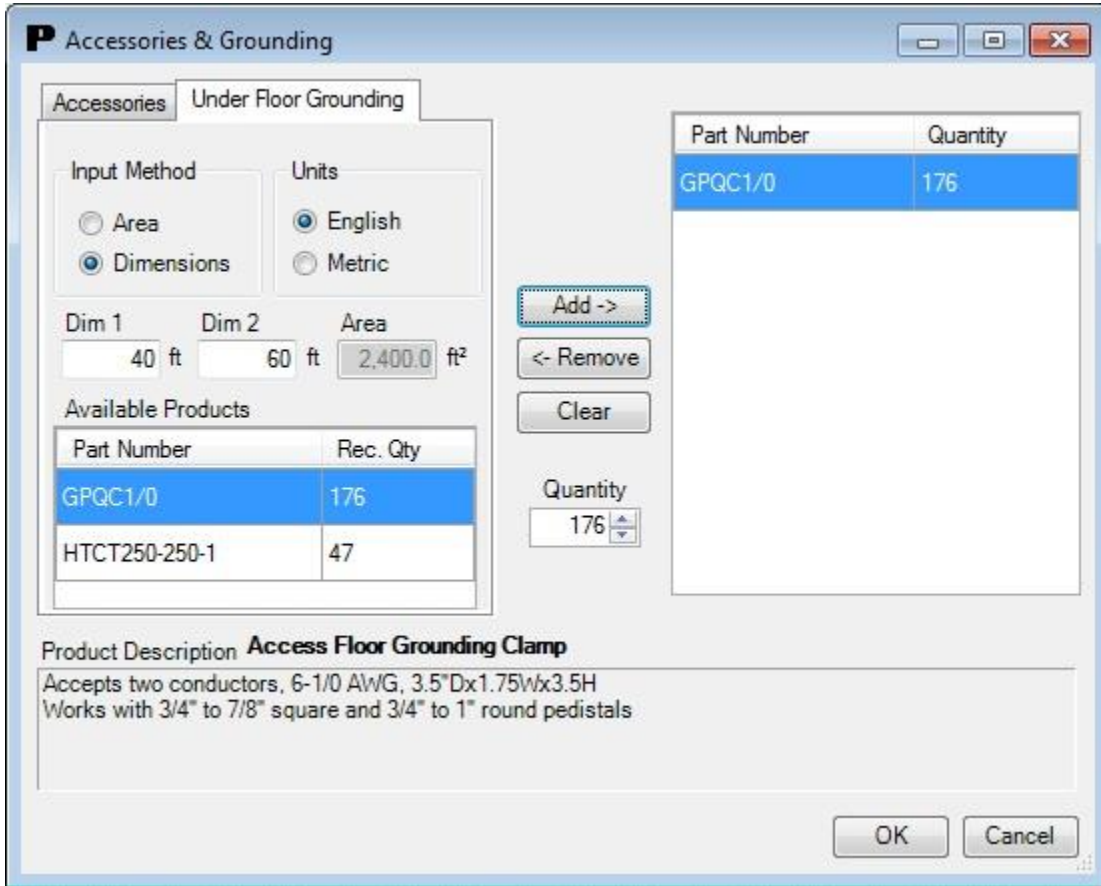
P Accessories & Grounding

Accessories | Under Floor Grounding

Input Method
Area
Dimensions

Units
English
Metric

Dim 1 40 ft
Dim 2 60 ft
Area 2,400.0 ft²

Available Products

| Part Number | Rec. Qty |
|---|---|
| GPQC1/0 | 176 |
| HTCT250-250-1 | 47 |

Add ->
<- Remove
Clear

Quantity
176

| Part Number | Quantity |
|---|---|
| GPQC1/0 | 176 |

Product Description **Access Floor Grounding Clamp**

Accepts two conductors, 6-1/0 AWG, 3.5"Dx1.75Wx3.5H
Works with 3/4" to 7/8" square and 3/4" to 1" round pedistals

OK
Cancel